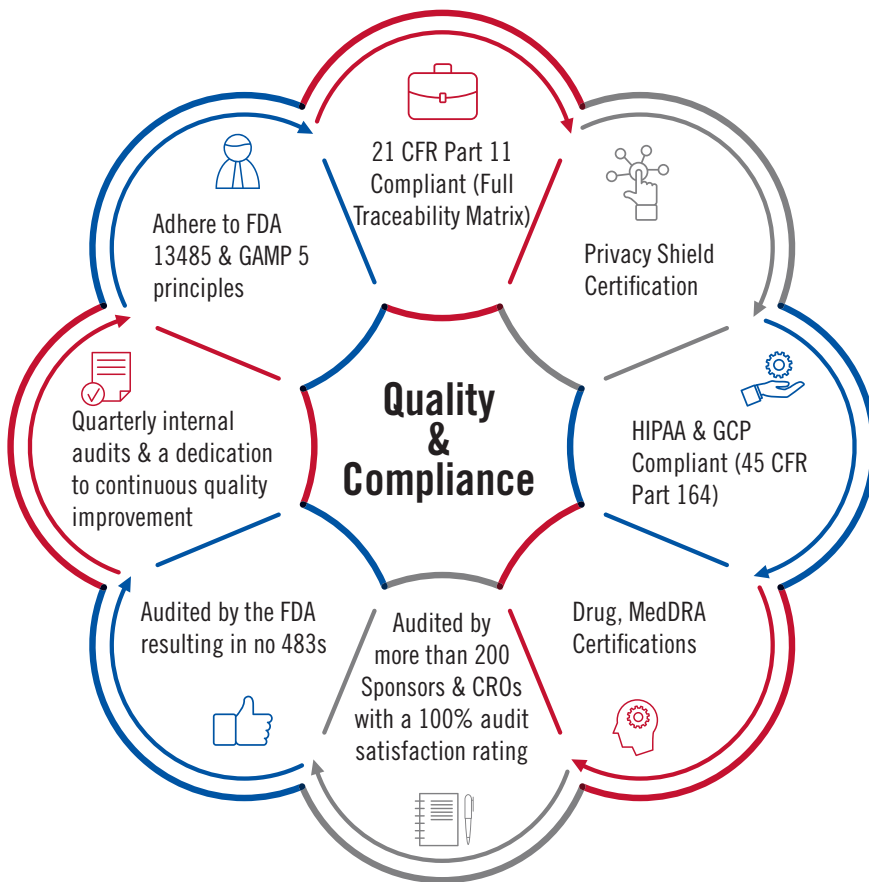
21 CFR Part 11 Compliant (Full Traceability Matrix)

Privacy Shield Certification

HIPAA & GCP Compliant (45 CFR Part 164)

Drug, MedDRA Certifications

Audited by more than 200 Sponsors & CROs with a 100% audit satisfaction rating

Audited by the FDA resulting in no 483s

Quarterly internal audits & a dedication to continuous quality improvement

Adhere to FDA 13485 & GAMP 5 principles

Quality & Compliance